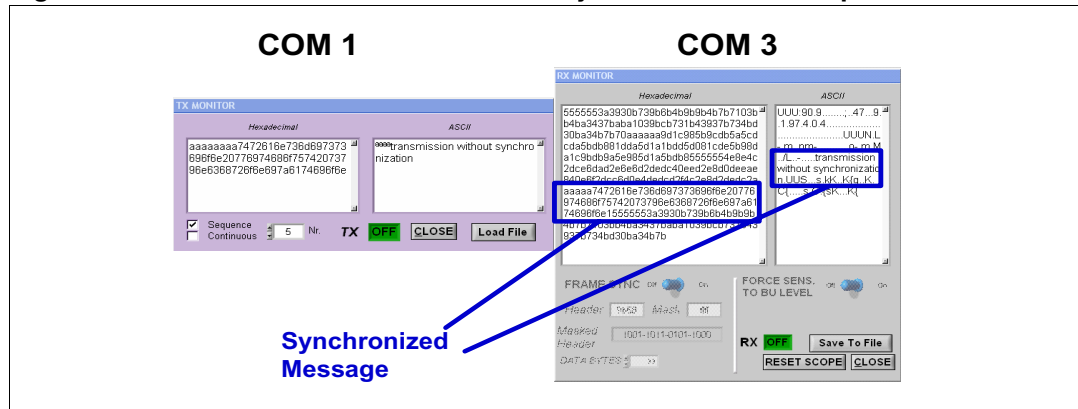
COM 1

COM 3

TX MONITOR

Hexadecimal

ASCII

aaaaaaaa7472616e736d697373696f6e20776974686f75742073796e6368726f6e697a6174696f6e

ªªªªtransmission without synchronization

Sequence

Continuous

5

Nr.

TX

OFF

CLOSE

Load File

RX MONITOR

Hexadecimal

ASCII

5555553a3930b739b6b4b9b9b4b7b7103bb4ba3437baba1039bcb731b43937b734bd30ba34b7b70aaaaaa9d1c985b9cdb5a5cdcda5bdb881dda5d1a1bdd5d081cde5b98da1c9bdb9a5e985d1a5bdb85555554e8e4c2dce6dad2e6e6d2dedc40eed2e8d0deeae806e8f2dce6d0e4dedcd2f4c2e8d2dede2aaaaa7472616e736d697373696f6e20776974686f75742073796e6368726f6e697a6174696f6e15555553a3930b739b6b4b9b9b4b7b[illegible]9370734bd30ba34b7b

UUU:90.9........;..47....9..1.97.4.0.4......................UUUN.L..m..nm-........o-.m.M./L..-.....transmission without synchronization.UUS...s.kK..K(q..K..C(.....s.../sK....K(

FRAME SYNC

Off

On

Header

9659

Mask

ff

Masked Header

1001-1011-0101-1000

DATA BYTES

>>

FORCE SENS. TO BU LEVEL

Off

On

RX

OFF

Save To File

RESET SCOPE

CLOSE

Synchronized Message